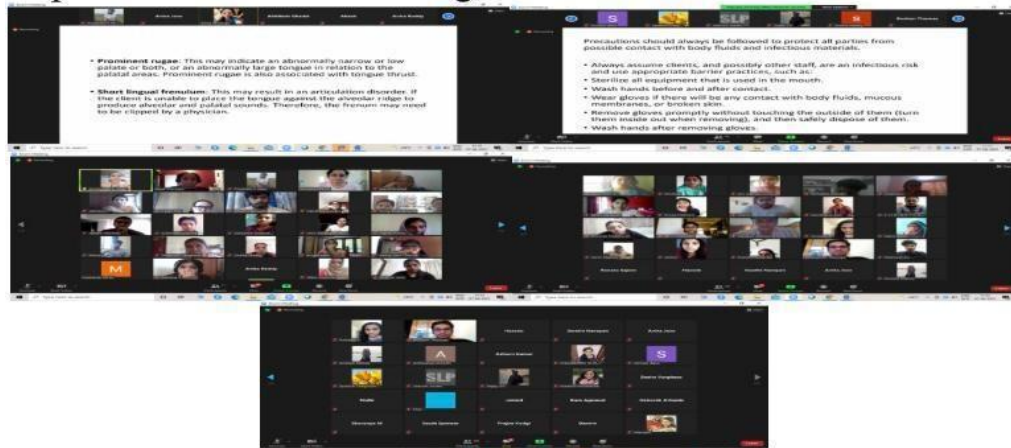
Anika Jane

Abhilash Ghosh

Akash

Anika Reddy

• Prominent rugae: This may indicate an abnormally narrow or low palate or both, or an abnormally large tongue in relation to the palatal areas. Prominent rugae is also associated with tongue thrust.

• Short lingual frenulum: This may result in an articulation disorder. If the client is unable to place the tongue against the alveolar ridge to produce alveolar and palatal sounds. Therefore, the frenum may need to be clipped by a physician.

S

SLP

R

Roshan Thomas

Precautions should always be followed to protect all parties from possible contact with body fluids and infectious materials.

• Always assume clients, and possibly other staff, are an infectious risk and use appropriate barrier practices, such as:
• Sterilize all equipment that is used in the mouth.
• Wash hands before and after contact.
• Wear gloves if there will be any contact with body fluids, mucous membranes, or broken skin.
• Remove gloves promptly without touching the outside of them (turn them inside out when removing), and then safely dispose of them.
• Wash hands after removing gloves.

M

Anika Reddy

Anika Jane

A

SLP

S

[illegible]